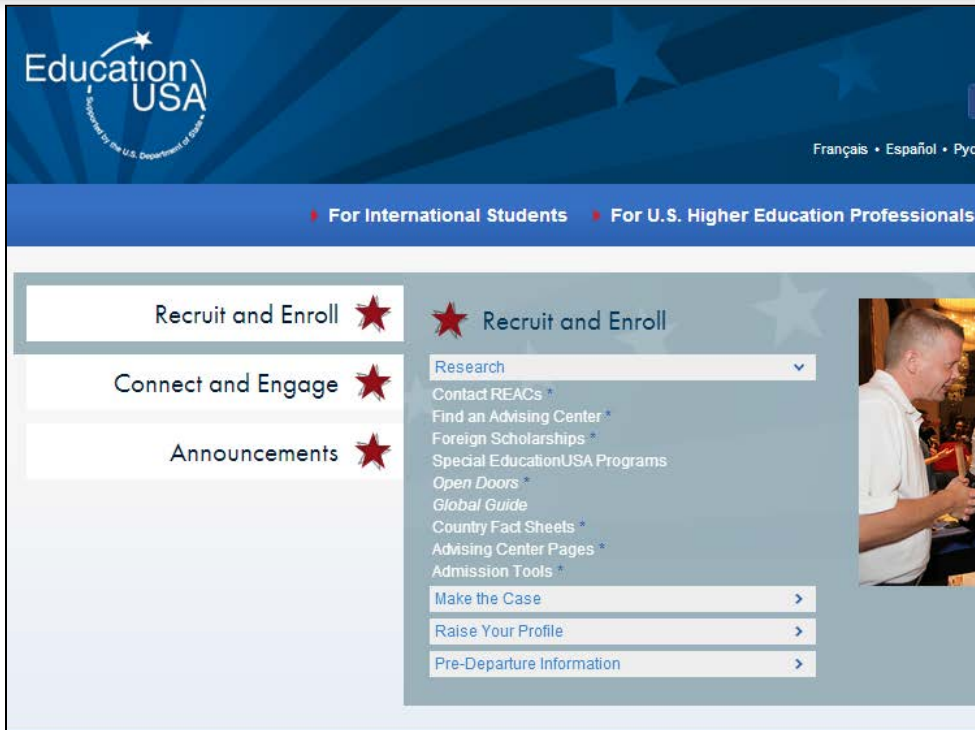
Education USA
Supported by the U.S. Department of State

Français • Español • Рус

For International Students
For U.S. Higher Education Professionals

Recruit and Enroll
Connect and Engage
Announcements

Recruit and Enroll
Research
Contact REACs *
Find an Advising Center *
Foreign Scholarships *
Special EducationUSA Programs
Open Doors *
Global Guide
Country Fact Sheets *
Advising Center Pages *
Admission Tools *
Make the Case
Raise Your Profile
Pre-Departure Information